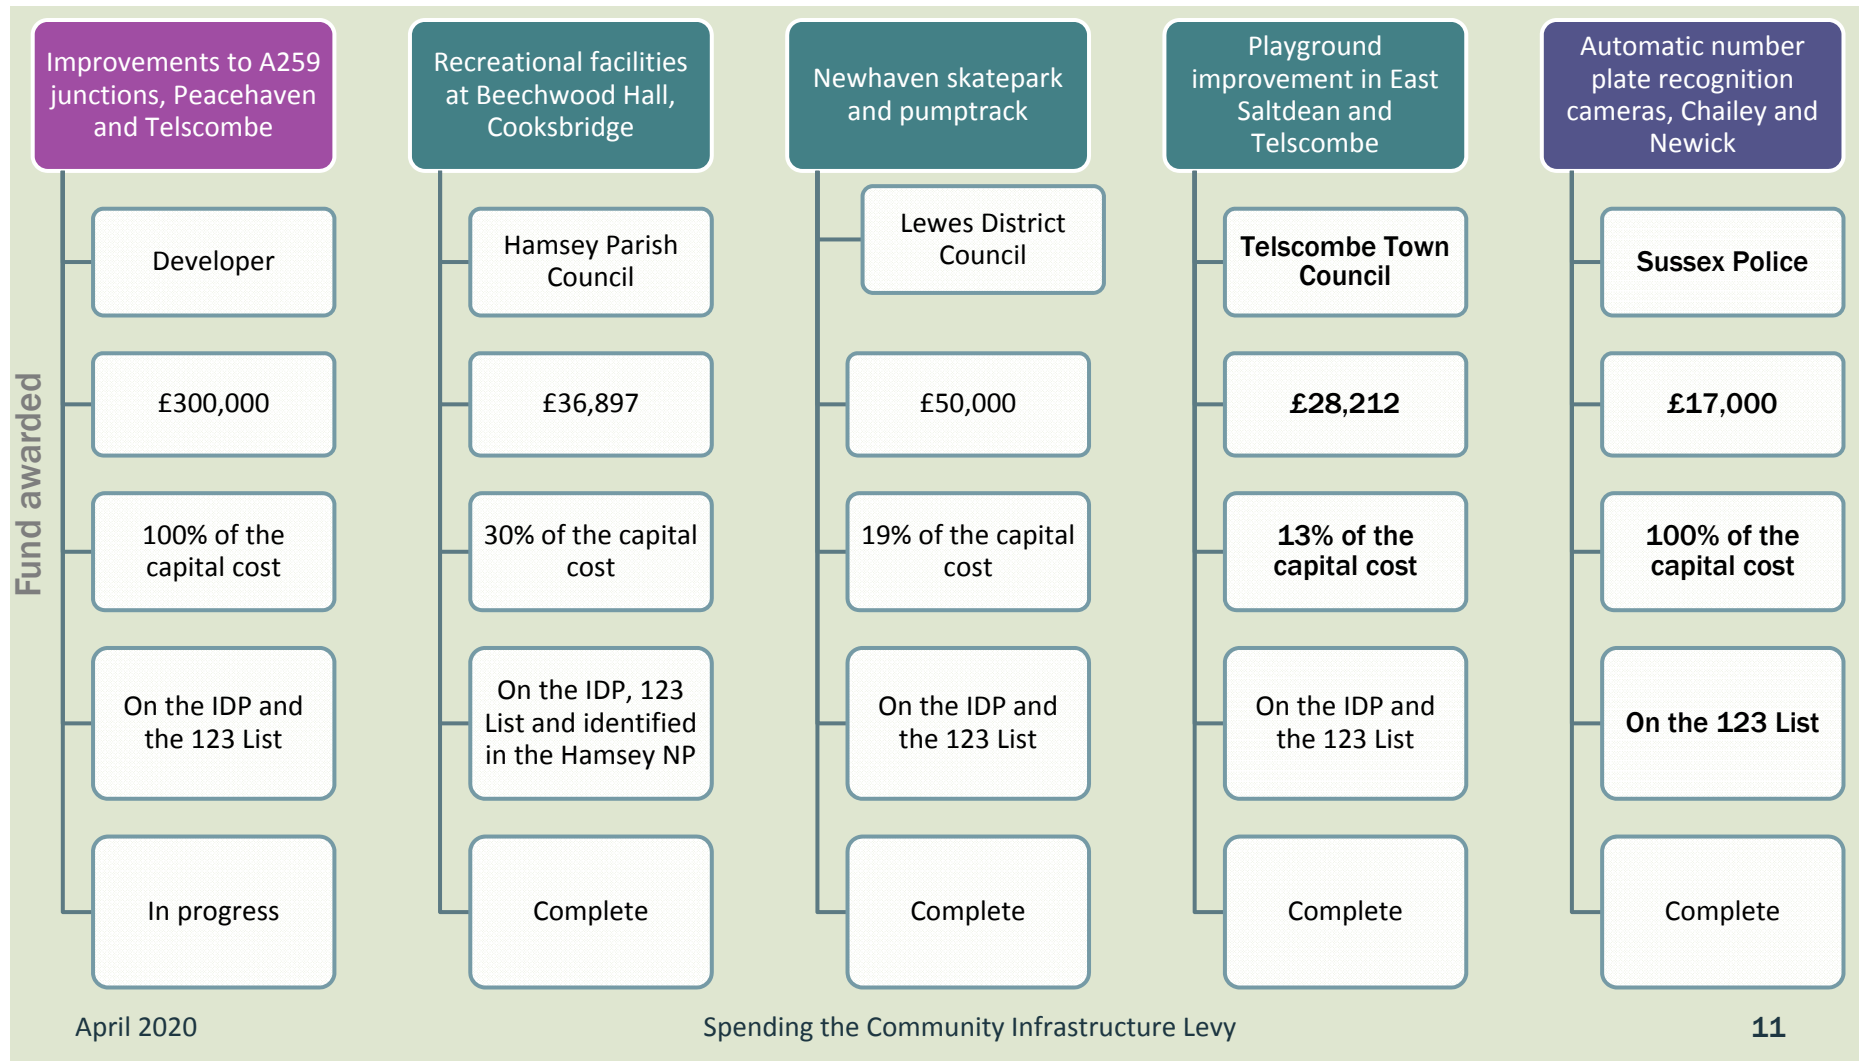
Fund awarded

Improvements to A259 junctions, Peacehaven and Telscombe

Developer

£300,000

100% of the capital cost

On the IDP and the 123 List

In progress

Recreational facilities at Beechwood Hall, Cooksbridge

Hamsey Parish Council

£36,897

30% of the capital cost

On the IDP, 123 List and identified in the Hamsey NP

Complete

Newhaven skatepark and pumptrack

Lewes District Council

£50,000

19% of the capital cost

On the IDP and the 123 List

Complete

Playground improvement in East Saltdean and Telscombe

Telscombe Town Council

£28,212

13% of the capital cost

On the IDP and the 123 List

Complete

Automatic number plate recognition cameras, Chailey and Newick

Sussex Police

£17,000

100% of the capital cost

On the 123 List

Complete

April 2020

Spending the Community Infrastructure Levy

11